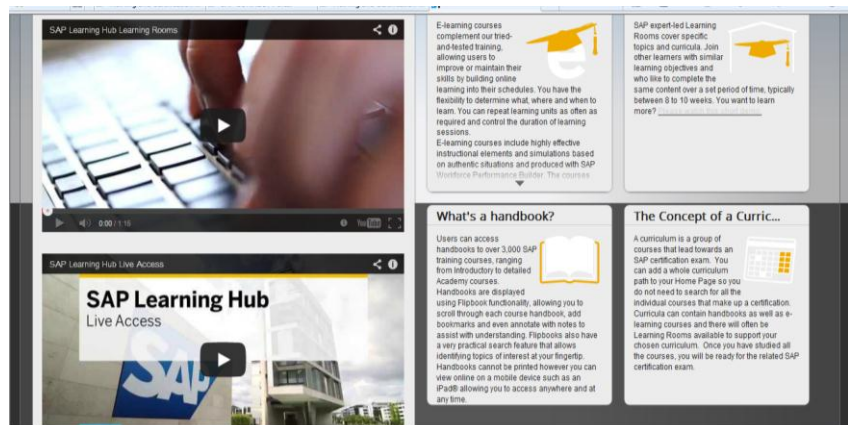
SAP Learning Hub Learning Rooms

0:00 / 1:18

SAP Learning Hub Live Access

SAP Learning Hub
Live Access

SAP

E-learning courses complement our tried-and-tested training, allowing users to improve or maintain their skills by building online learning into their schedules. You have the flexibility to determine what, where and when to learn. You can repeat learning units as often as required and control the duration of learning sessions.
E-learning courses include highly effective instructional elements and simulations based on authentic situations and produced with SAP Workforce Performance Builder. The courses

SAP expert-led Learning Rooms cover specific topics and curricula. Join other learners with similar learning objectives and who like to complete the same content over a set period of time, typically between 8 to 10 weeks. You want to learn more? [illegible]

What's a handbook?

Users can access handbooks to over 3,000 SAP training courses, ranging from Introductory to detailed Academy courses.
Handbooks are displayed using Flipbook functionality, allowing you to scroll through each course handbook, add bookmarks and even annotate with notes to assist with understanding. Flipbooks also have a very practical search feature that allows identifying topics of interest at your fingertip. Handbooks cannot be printed however you can view online on a mobile device such as an iPad® allowing you to access anywhere and at any time.

The Concept of a Curric...

A curriculum is a group of courses that lead towards an SAP certification exam. You can add a whole curriculum path to your Home Page so you do not need to search for all the individual courses that make up a certification. Curricula can contain handbooks as well as e-learning courses and there will often be Learning Rooms available to support your chosen curriculum. Once you have studied all the courses, you will be ready for the related SAP certification exam.